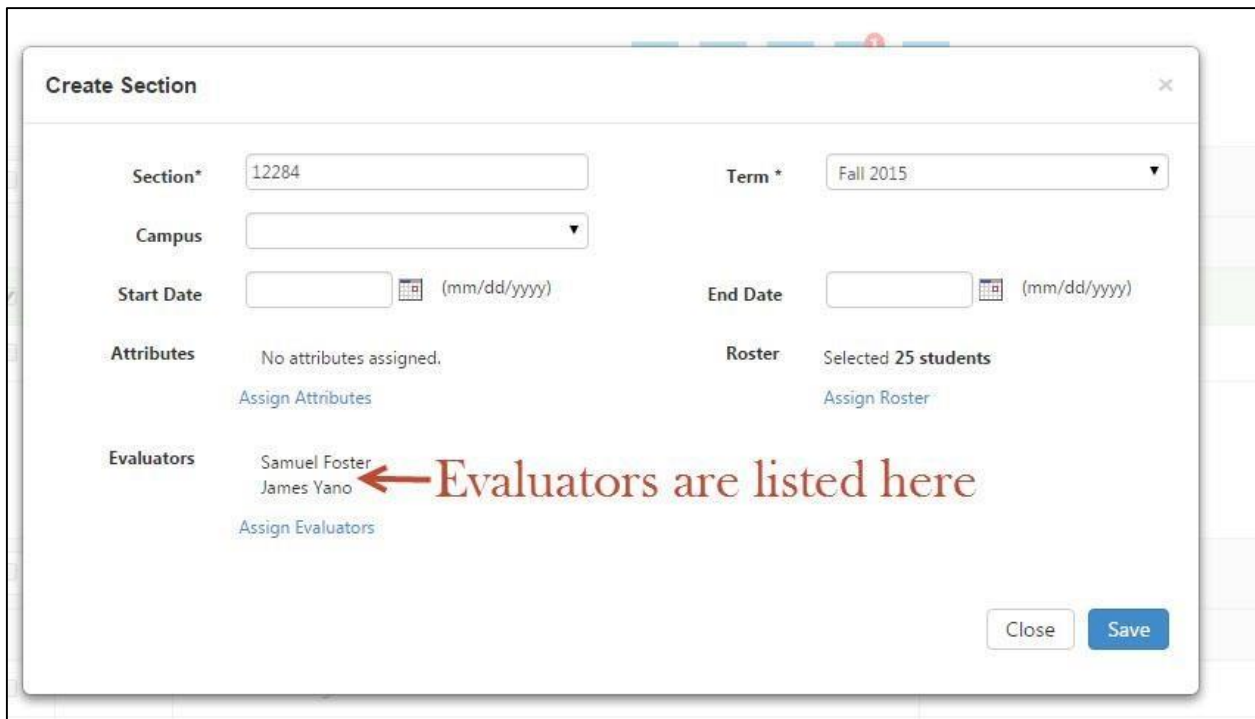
Create Section

×

Section* 12284

Term * Fall 2015

Campus

Start Date (mm/dd/yyyy)

End Date (mm/dd/yyyy)

Attributes No attributes assigned.

Assign Attributes

Roster Selected **25 students**

Assign Roster

Evaluators Samuel Foster
James Yano

Evaluators are listed here

Assign Evaluators

Close Save